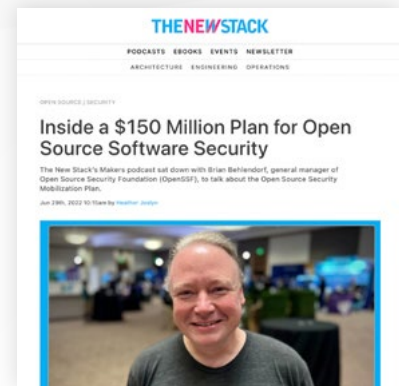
THENEWSTACK

PODCASTS EBOOKS EVENTS NEWSLETTER

ARCHITECTURE ENGINEERING OPERATIONS

OPEN SOURCE / SECURITY

Inside a $150 Million Plan for Open Source Software Security

The New Stack's Makers podcast sat down with Brian Behlendorf, general manager of Open Source Security Foundation (OpenSSF), to talk about the Open Source Security Mobilization Plan.

Jun 29th, 2022 10:11am by Heather Joslyn